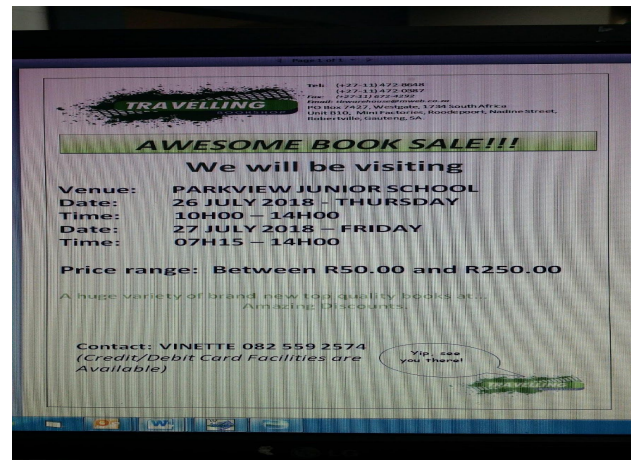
Page 1 of 1

TRAVELLING

Tel: (+27-11) 472-8648
(+27-11) 472-0987
Fax: (+27-11) 472-8292
Email: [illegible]
PO Box 7427, Westgate, 1734 South Africa
Unit B10, Mini Factories, Roodepoort, Nadine Street, Robertville, Gauteng, SA.

AWESOME BOOK SALE!!!

We will be visiting

Venue: PARKVIEW JUNIOR SCHOOL
Date: 26 JULY 2018 - THURSDAY
Time: 10H00 – 14H00
Date: 27 JULY 2018 – FRIDAY
Time: 07H15 – 14H00

Price range: Between R50.00 and R250.00

A huge variety of brand new top quality books at... Amazing Discounts.

Contact: VINETTE 082 559 2574
(Credit/Debit Card Facilities are Available)

Yip, see you there!

TRAVELLING